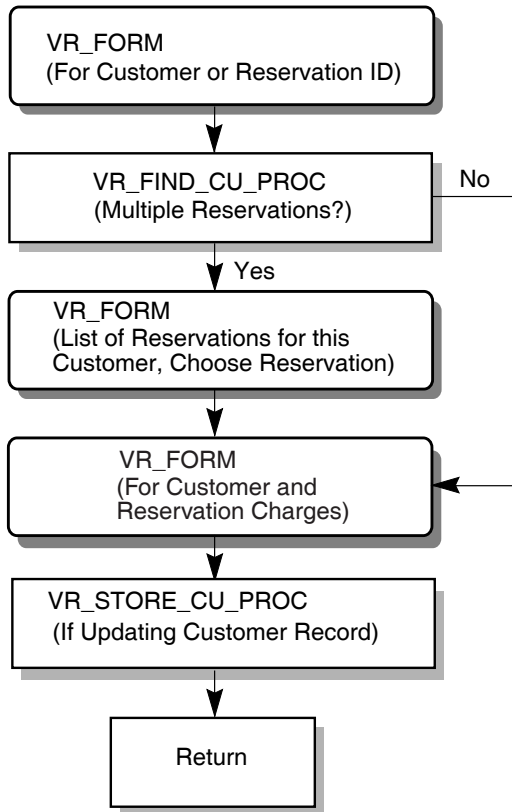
VR_FORM
(For Customer or Reservation ID)

VR_FIND_CU_PROC
(Multiple Reservations?)

No

Yes

VR_FORM
(List of Reservations for this Customer, Choose Reservation)

VR_FORM
(For Customer and Reservation Charges)

VR_STORE_CU_PROC
(If Updating Customer Record)

Return